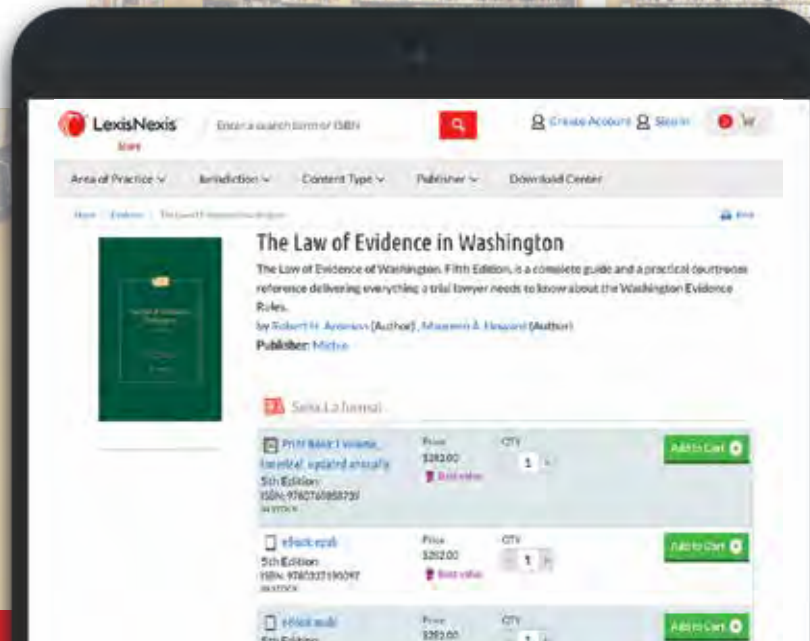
LexisNexis Store

Enter a search term or ISBN

Create Account Sign In

Area of Practice Jurisdiction Content Type Publisher Download Center

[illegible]

The Law of Evidence in Washington

The Law of Evidence of Washington, Fifth Edition, is a complete guide and a practical courtroom reference delivering everything a trial lawyer needs to know about the Washington Evidence Rules.

by Robert H. Aronson (Author), Maureen A. Howard (Author)

Publisher: Michie

Select Format

| | | | |
|---|---|---|---|
| Print Book, 1 volume, looseleaf, updated annually 5th Edition ISBN: 9780769858739 IN STOCK | Price $282.00 Best value | QTY 1 | Add to Cart |
| eBook epub 5th Edition ISBN: 9780327190097 IN STOCK | Price $282.00 Best value | QTY 1 | Add to Cart |
| eBook mobi 5th Edition | Price $282.00 | QTY 1 | Add to Cart |